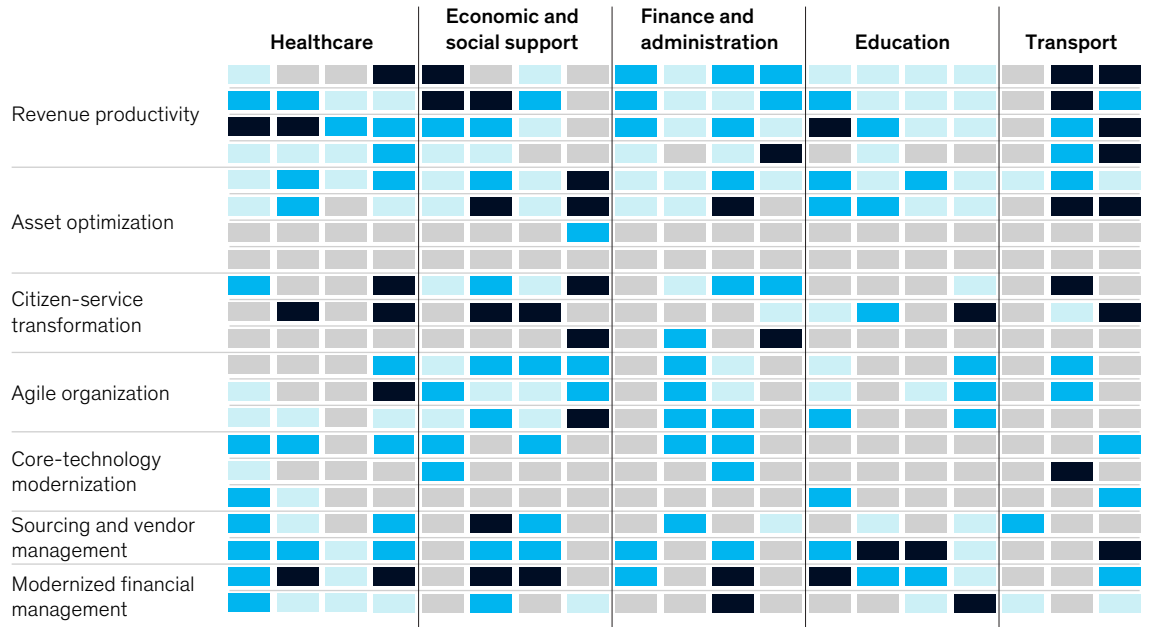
| | Healthcare | Economic and social support | Finance and administration | Education | Transport |
|---|---|---|---|---|---|
| Revenue productivity | | | | | |
| Asset optimization | | | | | |
| Citizen-service transformation | | | | | |
| Agile organization | | | | | |
| Core-technology modernization | | | | | |
| Sourcing and vendor management | | | | | |
| Modernized financial management | | | | | |